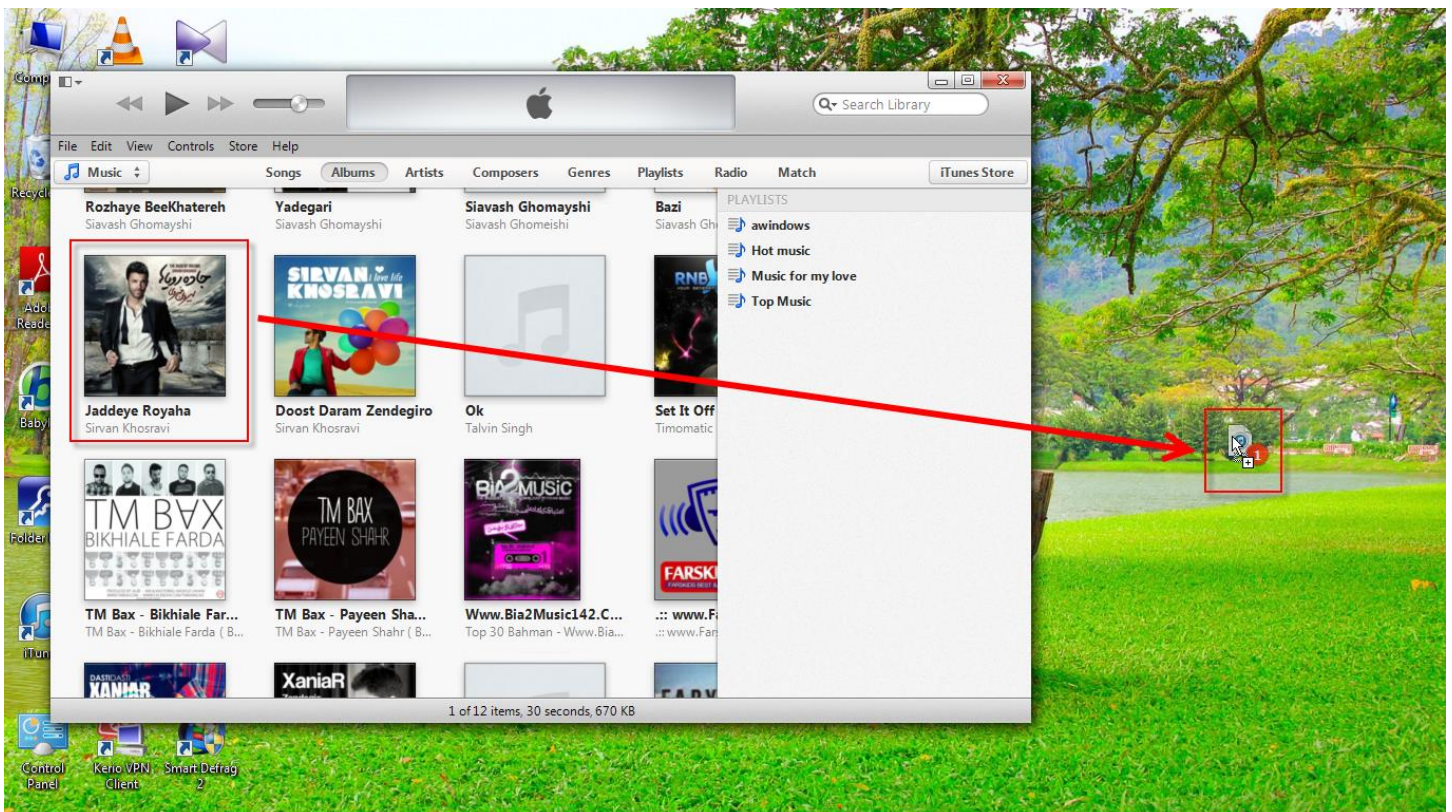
Comp

Recycl

Ado Reade

Baby

Folder

iTun

Control Panel

Kerio VPN Client

Smart Defrag 2

Search Library

File Edit View Controls Store Help

Music

Songs Albums Artists Composers Genres Playlists Radio Match iTunes Store

Rozhaye BeeKhatereh
Siavash Ghomayshi

Yadegari
Siavash Ghomayshi

Siavash Ghomayshi
Siavash Ghomeishi

Bazi
Siavash Gh

PLAYLISTS
awindows
Hot music
Music for my love
Top Music

SIRVAN I love life KHOSRAVI

Jaddeye Royaha
Sirvan Khosravi

Doost Daram Zendegiro
Sirvan Khosravi

Ok
Talvin Singh

Set It Off
Timomatic

TM BAX BIKHIALE FARDA

TM BAX PAYEEN SHAHR

BIA2MUSIC

FARSK

TM Bax - Bikhiale Far...
TM Bax - Bikhiale Farda ( B...

TM Bax - Payeen Sha...
TM Bax - Payeen Shahr ( B...

Www.Bia2Music142.C...
Top 30 Bahman - Www.Bia...

.:: www.F
.:: www.Fars

XANIAR

XaniaR

1 of 12 items, 30 seconds, 670 KB

1